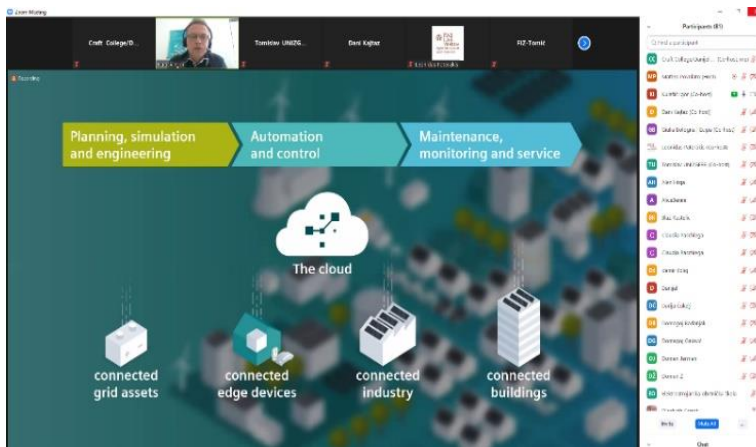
Zoom Meeting

Croft College/D...

Tomislav UNIZG...

Dani Kajhat

FIZ-Tomic

Recording

Planning, simulation and engineering

Automation and control

Maintenance, monitoring and service

The cloud

connected grid assets

connected edge devices

connected industry

connected buildings

Participants (85)

Find a participant

Dani Kajhat (Co-host)

Claudia Perchinya

Claudia Perchinya

Danijel

Domagoj Joanwo

Daman Jaman

Domen Z

Invite

Mute All

Chat